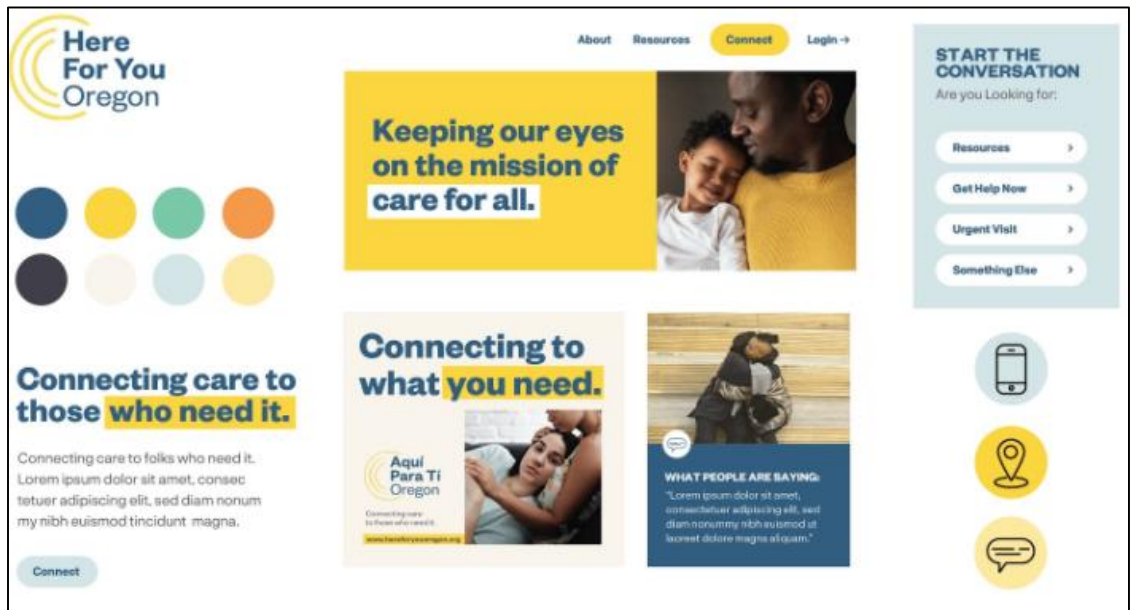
Here For You Oregon

About Resources Connect Login →

Keeping our eyes on the mission of care for all.

START THE CONVERSATION
Are you Looking for:

Resources >
Get Help Now >
Urgent Visit >
Something Else >

Connecting care to those who need it.

Connecting care to folks who need it. Lorem ipsum dolor sit amet, consec tetuer adipiscing elit, sed diam nonum my nibh euismod tincidunt magna.

Connect

Connecting to what you need.

Aquí Para Tí Oregon

Connecting care to those who need it.

www.hereforyouoregon.org

WHAT PEOPLE ARE SAYING:
"Lorem ipsum dolor sit amet, consectetuer adipiscing elit, sed diam nonummy nibh euismod st laoreet dolore magna aliquam."